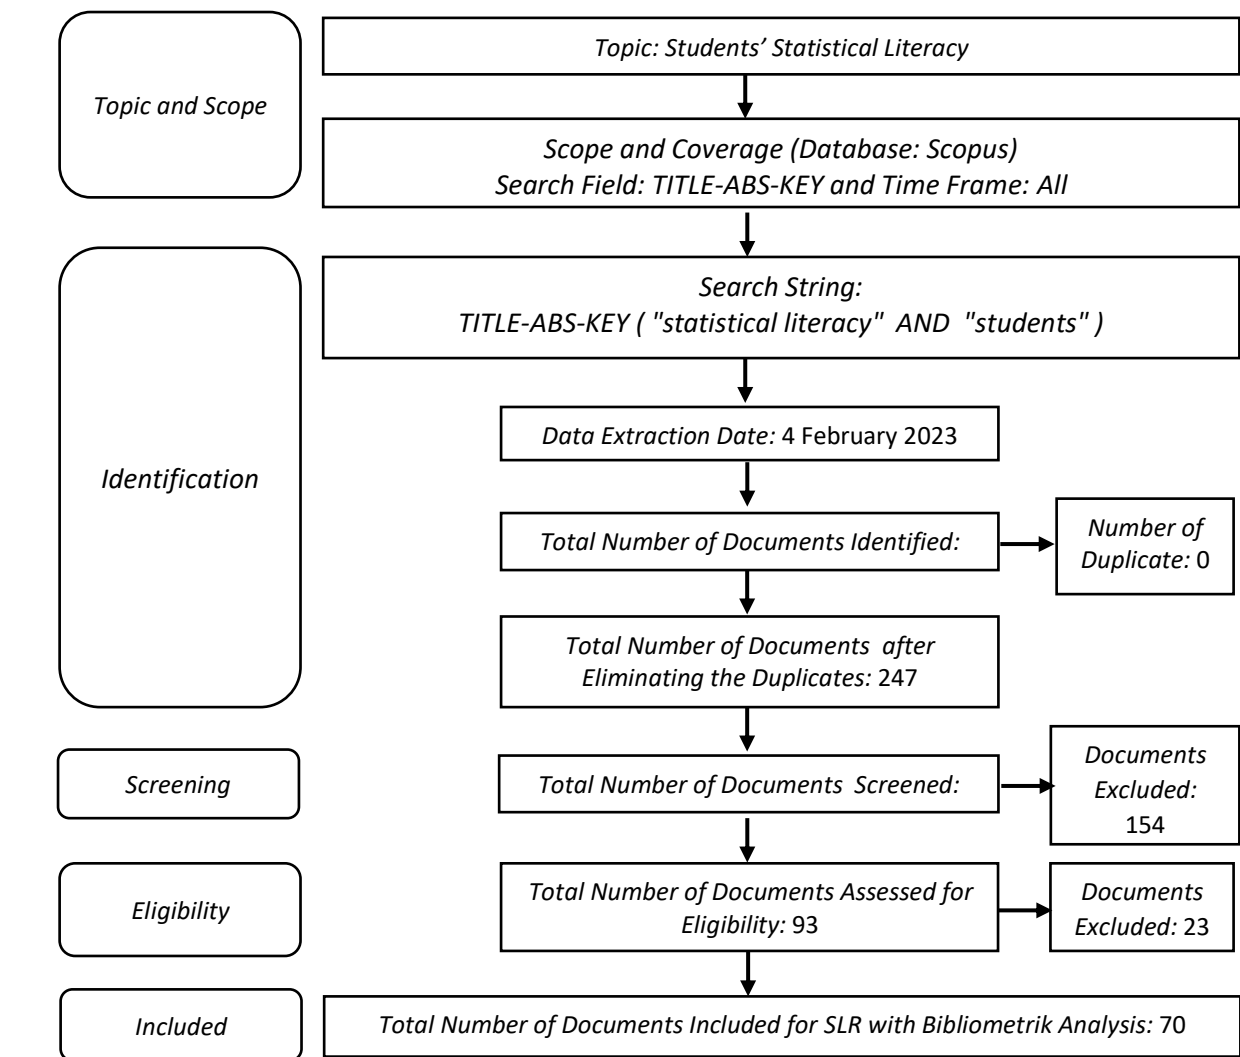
Topic and Scope

Topic: Students' Statistical Literacy

Scope and Coverage (Database: Scopus)
Search Field: TITLE-ABS-KEY and Time Frame: All

Identification

Search String:
TITLE-ABS-KEY ( "statistical literacy" AND "students" )

Data Extraction Date: 4 February 2023

Total Number of Documents Identified:

Number of Duplicate: 0

Total Number of Documents after Eliminating the Duplicates: 247

Screening

Total Number of Documents Screened:

Documents Excluded: 154

Eligibility

Total Number of Documents Assessed for Eligibility: 93

Documents Excluded: 23

Included

Total Number of Documents Included for SLR with Bibliometrik Analysis: 70